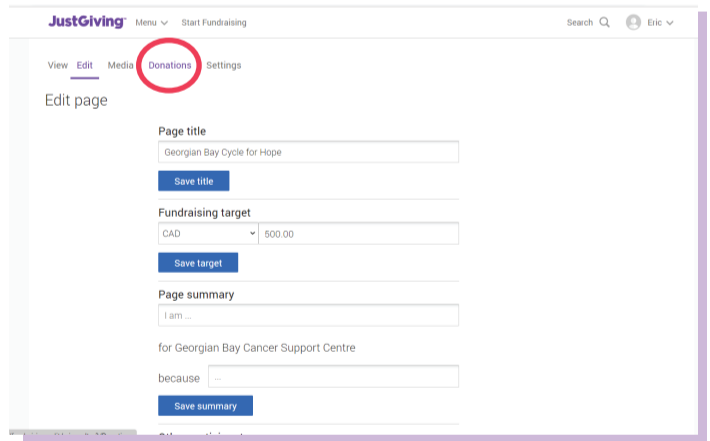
JustGiving Menu Start Fundraising

Search Eric

View Edit Media Donations Settings

Edit page

Page title

Georgian Bay Cycle for Hope

Save title

Fundraising target

CAD 500.00

Save target

Page summary

I am ...

for Georgian Bay Cancer Support Centre

because ...

Save summary

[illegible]